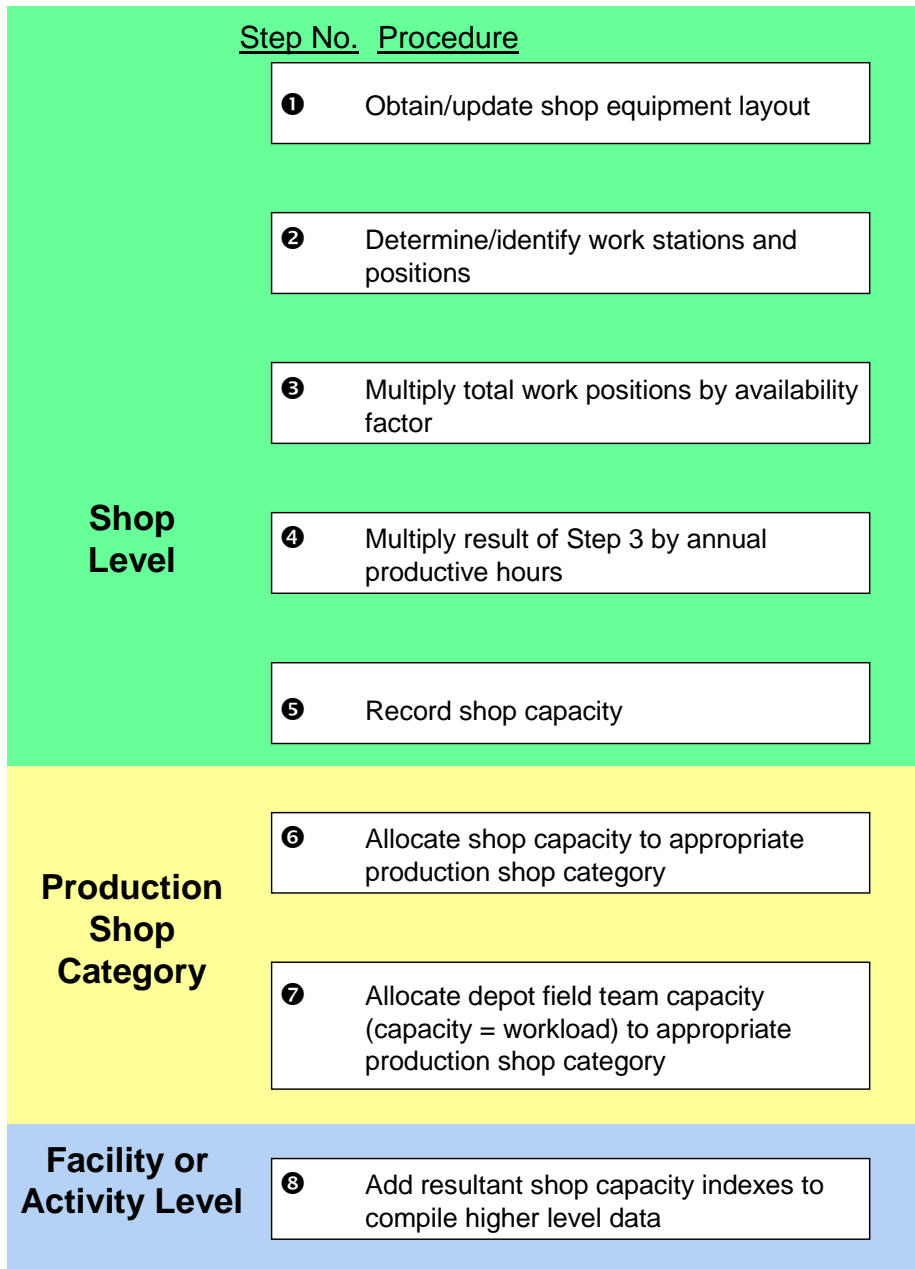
Step No. Procedure

❶ Obtain/update shop equipment layout

❷ Determine/identify work stations and positions

❸ Multiply total work positions by availability factor

Shop Level

❹ Multiply result of Step 3 by annual productive hours

❺ Record shop capacity

Production Shop Category

❻ Allocate shop capacity to appropriate production shop category

❼ Allocate depot field team capacity (capacity = workload) to appropriate production shop category

Facility or Activity Level

❽ Add resultant shop capacity indexes to compile higher level data